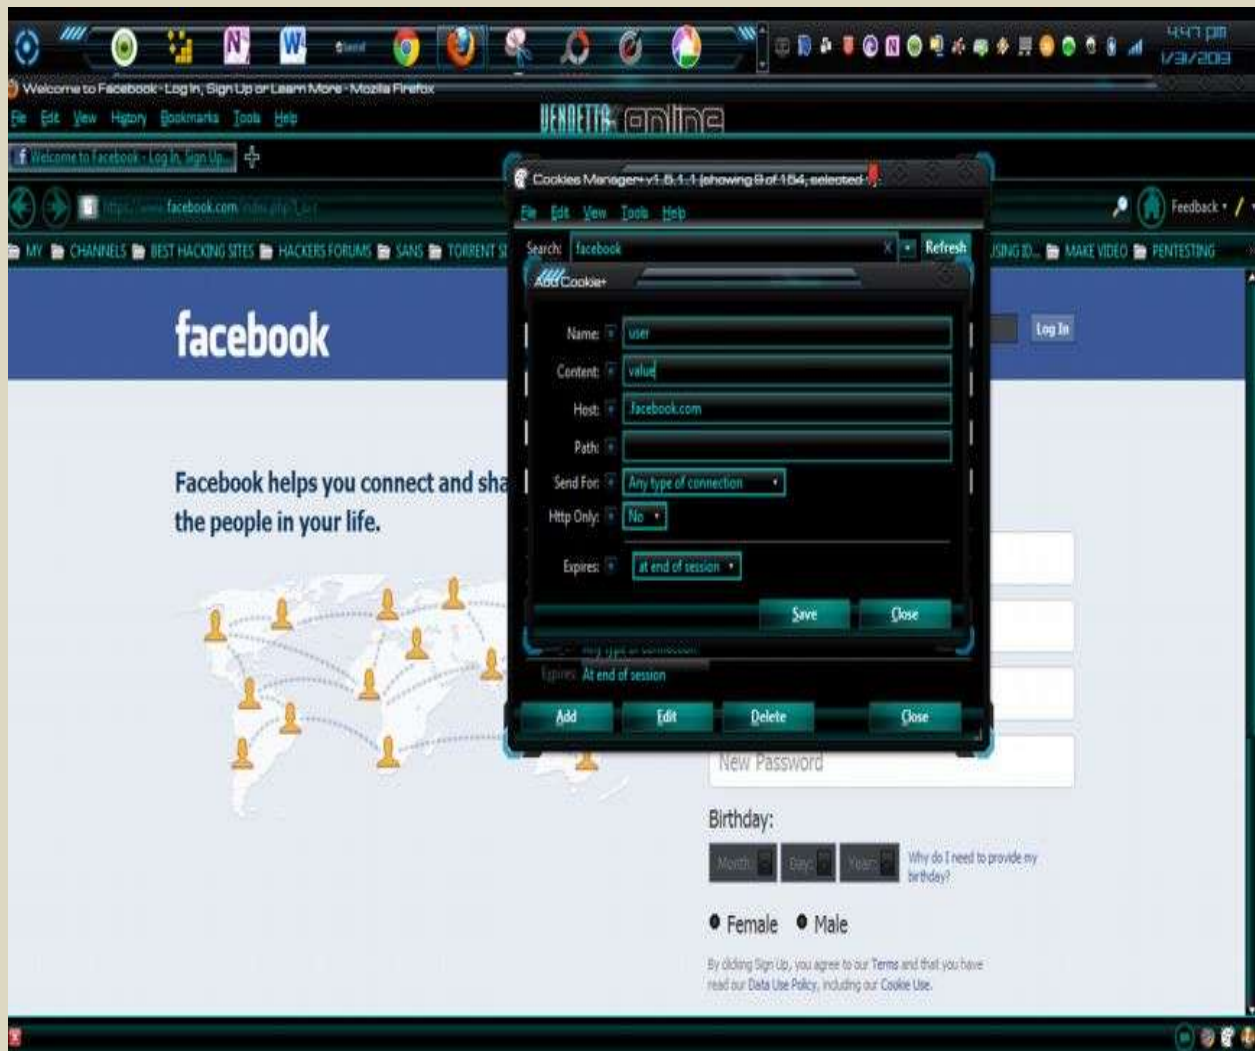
4:47 pm
1/31/2013

Welcome to Facebook - Log In, Sign Up or Learn More - Mozilla Firefox

File Edit View History Bookmarks Tools Help

VENDETTA online

Welcome to Facebook - Log In, Sign Up...

https://www.facebook.com/index.php?_l=1

MY CHANNELS BEST HACKING SITES HACKERS FORUMS SANS TORRENT S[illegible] USING ID... MAKE VIDEO PENTESTING

Feedback

Cookies Manager+ v1.5.1.1 [showing 9 of 154, selected 1]

File Edit View Tools Help

Search: facebook

Refresh

Add Cookie+

Name: user

Content: value

Host: .facebook.com

Path:

Send For: Any type of connection

Http Only: No

Expires: at end of session

Save Close

Any type of connection

Expires: At end of session

Add Edit Delete Close

facebook

Log In

Facebook helps you connect and sha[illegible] the people in your life.

New Password

Birthday:

Month: Day: Year:

Why do I need to provide my birthday?

Female Male

By clicking Sign Up, you agree to our Terms and that you have read our Data Use Policy, including our Cookie Use.